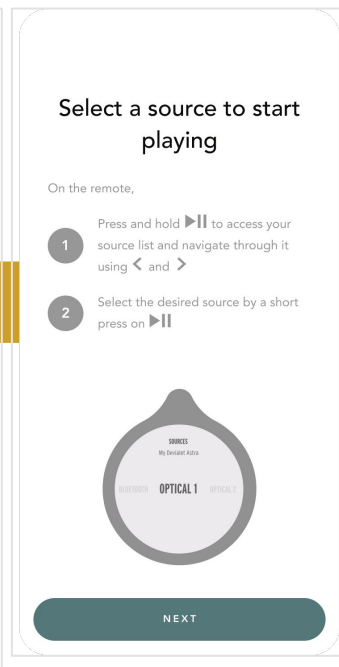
Select a source to start playing

On the remote,

1 Press and hold ▶II to access your source list and navigate through it using < and >

2 Select the desired source by a short press on ▶II

SOURCES
My Devialet Astra
BLUETOOTH OPTICAL 1 OPTICAL 2

NEXT